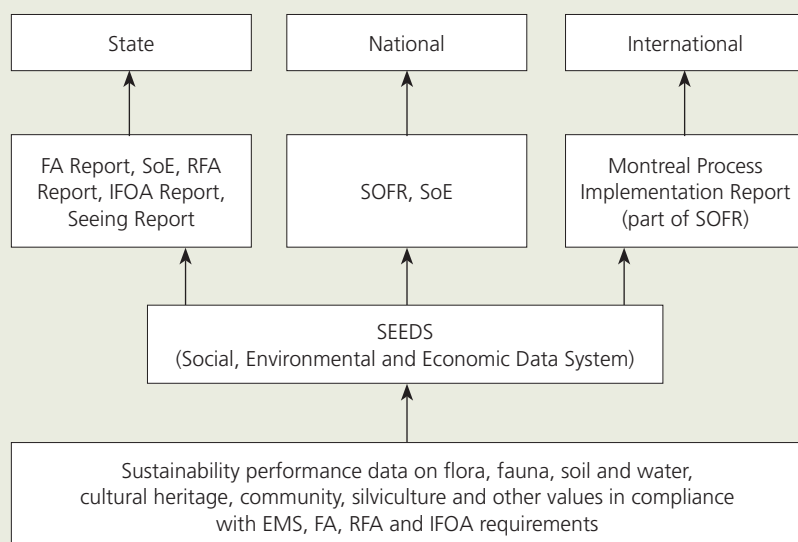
State

National

International

FA Report, SoE, RFA Report, IFOA Report, Seeing Report

SOFR, SoE

Montreal Process Implementation Report (part of SOFR)

SEEDS
(Social, Environmental and Economic Data System)

Sustainability performance data on flora, fauna, soil and water, cultural heritage, community, silviculture and other values in compliance with EMS, FA, RFA and IFOA requirements